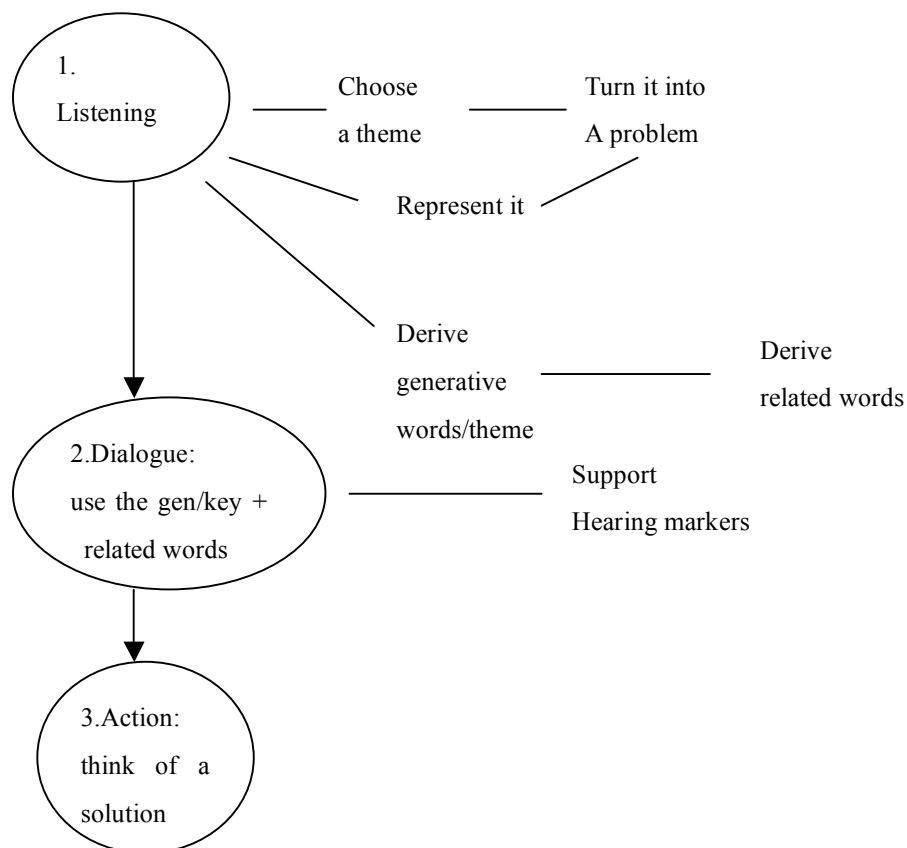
1.
Listening

Choose
a theme

Turn it into
A problem

Represent it

Derive
generative
words/theme

Derive
related words

2.Dialogue:
use the gen/key +
related words

Support
Hearing markers

3.Action:
think of a
solution